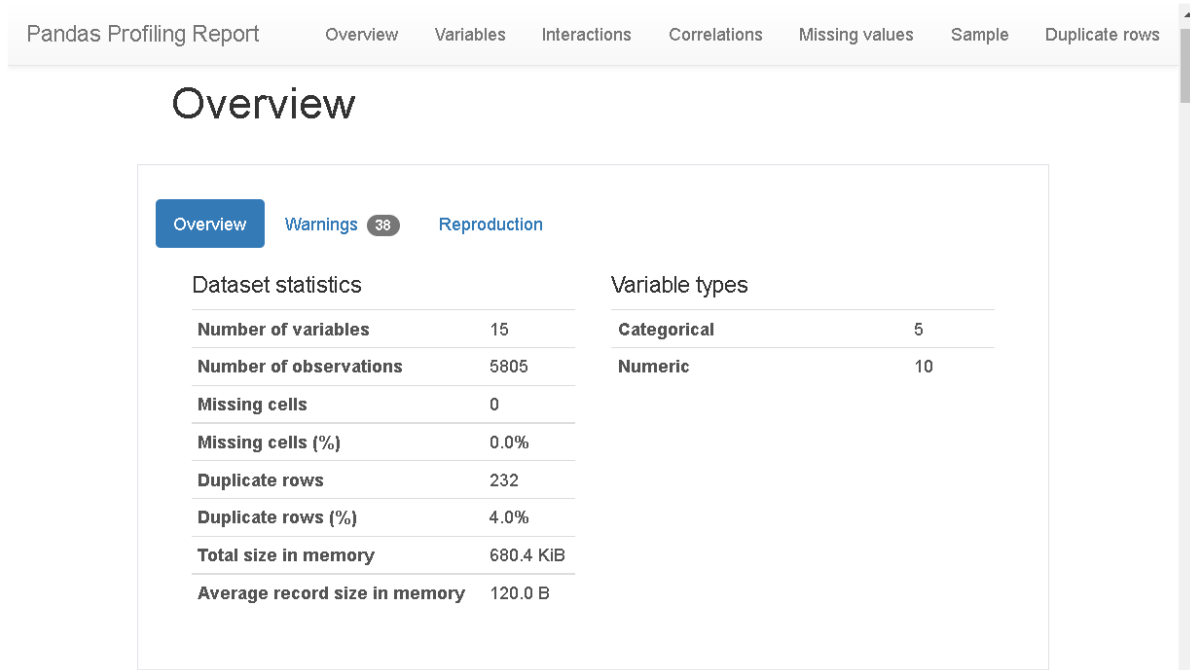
Pandas Profiling Report Overview Variables Interactions Correlations Missing values Sample Duplicate rows

Overview

Overview Warnings 38 Reproduction

Dataset statistics

| | |
|---|---|
| Number of variables | 15 |
| Number of observations | 5805 |
| Missing cells | 0 |
| Missing cells (%) | 0.0% |
| Duplicate rows | 232 |
| Duplicate rows (%) | 4.0% |
| Total size in memory | 680.4 KiB |
| Average record size in memory | 120.0 B |

Variable types

| | |
|---|---|
| Categorical | 5 |
| Numeric | 10 |